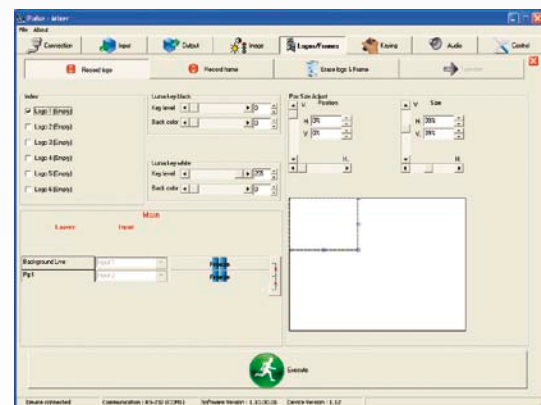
Pulse - mixer

File About

Connection

Input

Output

Image

Logos/Frames

Keying

Audio

Control

Record logo

Record frame

Erase logo & frame

Transfer

Index

Logo 1 (Empty)

Logo 2 (Empty)

Logo 3 (Empty)

Logo 4 (Empty)

Logo 5 (Empty)

Logo 6 (Empty)

Luma key black

Key level

0

Back color

0

Luma key white

Key level

255

Back color

0

Pos/Size Adjust

V. Position

H 0%

V. 0%

H.

V. Size

H 35%

V. 35%

H.

Main

Layers

Input

Background Live

Input 1

Pgl

Input 2

Execute

Device connected

Communication : RS-232 (COM1)

Software Version : 1.10.00.28

Device Version : 1.12